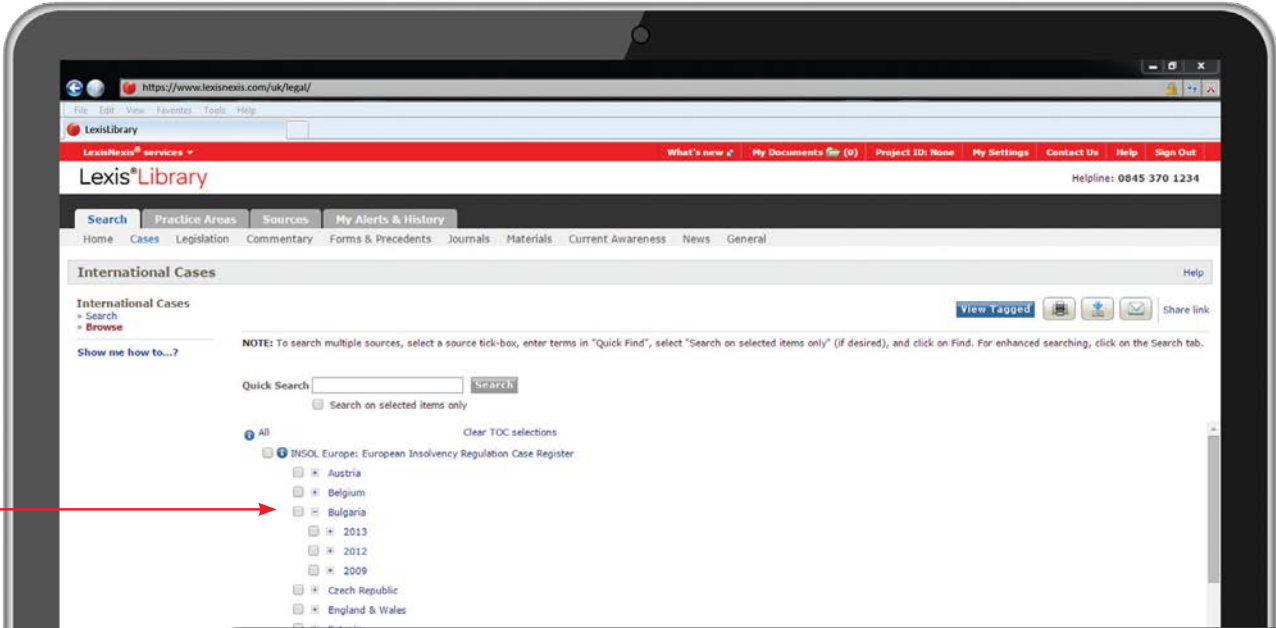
https://www.lexisnexis.com/uk/legal/

File Edit View Favorites Tools Help

LexisLibrary

LexisNexis® services ▾

What's new | My Documents (0) | Project ID: None | My Settings | Contact Us | Help | Sign Out

Lexis®Library

Helpline: 0845 370 1234

Search | Practice Areas | Sources | My Alerts & History

Home Cases Legislation Commentary Forms & Precedents Journals Materials Current Awareness News General

International Cases

Help

International Cases
» Search
» Browse

Show me how to...?

View Tagged

Share link

NOTE: To search multiple sources, select a source tick-box, enter terms in "Quick Find", select "Search on selected items only" (if desired), and click on Find. For enhanced searching, click on the Search tab.

Quick Search Search

Search on selected items only

All

Clear TOC selections

INSOL Europe: European Insolvency Regulation Case Register

Austria

Belgium

Bulgaria

2013

2012

2009

Czech Republic

England & Wales

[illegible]